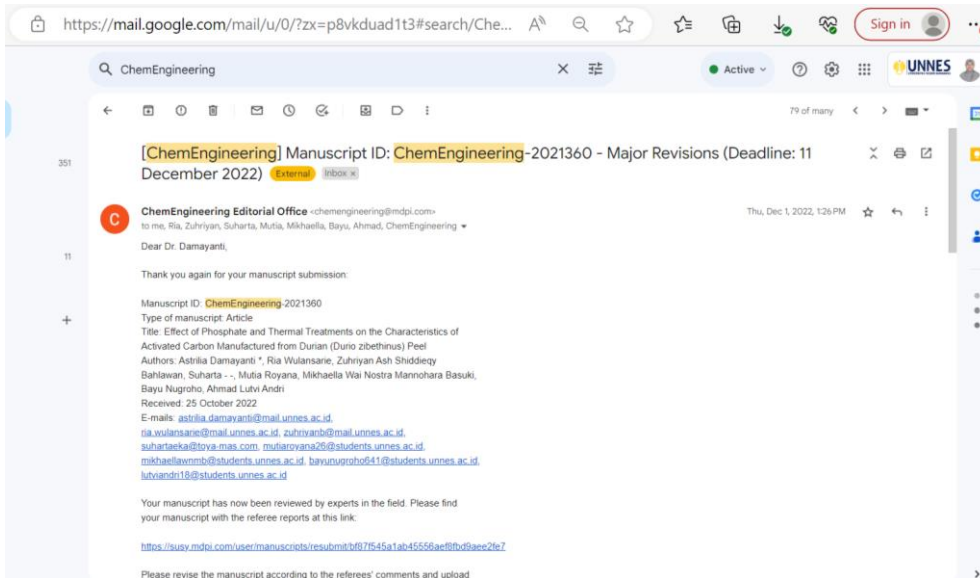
https://mail.google.com/mail/u/0/?zx=p8vkduad1t3#search/Che...

Sign in

ChemEngineering

Active

UNNES

351

11

79 of many

[ChemEngineering] Manuscript ID: ChemEngineering-2021360 - Major Revisions (Deadline: 11 December 2022) External Inbox ×

ChemEngineering Editorial Office <chemengineering@mdpi.com>
to me, Ria, Zuhriyan, Suharta, Mutia, Mikhaella, Bayu, Ahmad, ChemEngineering

Thu, Dec 1, 2022, 1:26 PM

Dear Dr. Damayanti,

Thank you again for your manuscript submission:

Manuscript ID: ChemEngineering-2021360
Type of manuscript: Article
Title: Effect of Phosphate and Thermal Treatments on the Characteristics of Activated Carbon Manufactured from Durian (Durio zibethinus) Peel
Authors: Astrilia Damayanti *, Ria Wulansarie, Zuhriyan Ash Shiddieqy Bahlawan, Suharta - -, Mutia Royana, Mikhaella Wai Nostra Mannohara Basuki, Bayu Nugroho, Ahmad Lutvi Andri
Received: 25 October 2022
E-mails: astrilia.damayanti@mail.unnes.ac.id, ria.wulansarie@mail.unnes.ac.id, zuhriyanb@mail.unnes.ac.id, suhartaeka@toya-mas.com, mutiaroyana26@students.unnes.ac.id, mikhaellawnmb@students.unnes.ac.id, bayunugroho641@students.unnes.ac.id, lutviandri18@students.unnes.ac.id

Your manuscript has now been reviewed by experts in the field. Please find your manuscript with the referee reports at this link:

https://susy.mdpi.com/user/manuscripts/resubmit/bf87f545a1ab45556aef8fbd9aee2fe7

Please revise the manuscript according to the referees' comments and upload